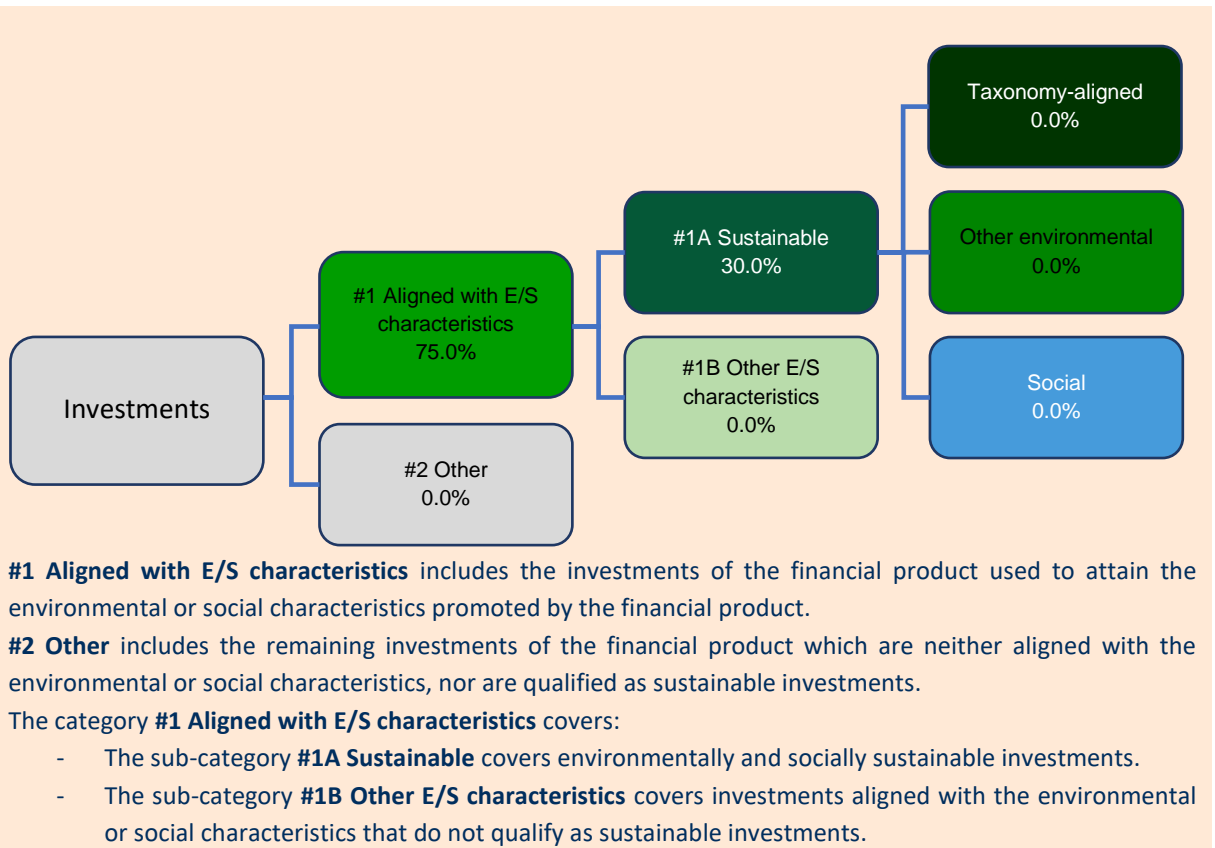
Taxonomy-aligned
0.0%

#1A Sustainable
30.0%

Other environmental
0.0%

#1 Aligned with E/S characteristics
75.0%

#1B Other E/S characteristics
0.0%

Social
0.0%

Investments

#2 Other
0.0%

**#1 Aligned with E/S characteristics** includes the investments of the financial product used to attain the environmental or social characteristics promoted by the financial product.

**#2 Other** includes the remaining investments of the financial product which are neither aligned with the environmental or social characteristics, nor are qualified as sustainable investments.

The category **#1 Aligned with E/S characteristics** covers:

- The sub-category **#1A Sustainable** covers environmentally and socially sustainable investments.
- The sub-category **#1B Other E/S characteristics** covers investments aligned with the environmental or social characteristics that do not qualify as sustainable investments.